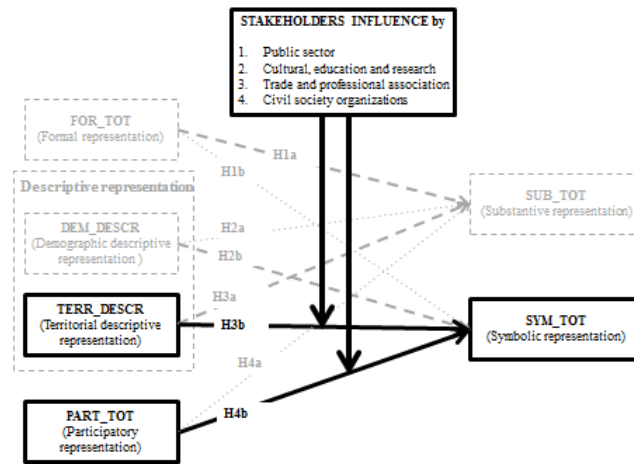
STAKEHOLDERS INFLUENCE by

1. Public sector
2. Cultural, education and research
3. Trade and professional association
4. Civil society organizations

FOR_TOT
(Formal representation)

H1a

H1b

Descriptive representation

DEM_DESCR
(Demographic descriptive representation )

H2a

H2b

SUB_TOT
(Substantive representation)

H3a

TERR_DESCR
(Territorial descriptive representation)

H3b

SYM_TOT
(Symbolic representation)

H4a

PART_TOT
(Participatory representation)

H4b